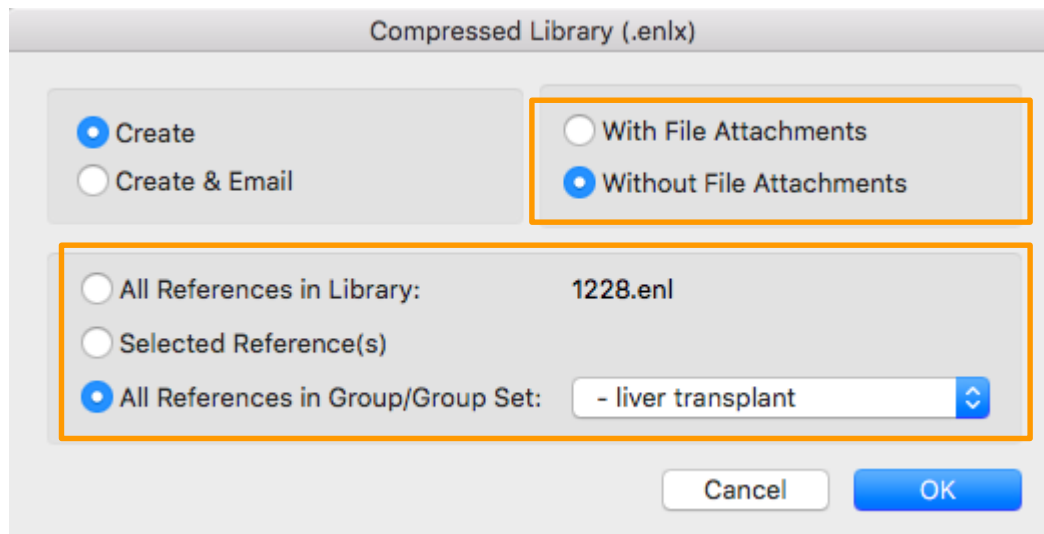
Compressed Library (.enlx)

Create
Create & Email

With File Attachments
Without File Attachments

All References in Library: 1228.enl
Selected Reference(s)
All References in Group/Group Set: - liver transplant

Cancel
OK